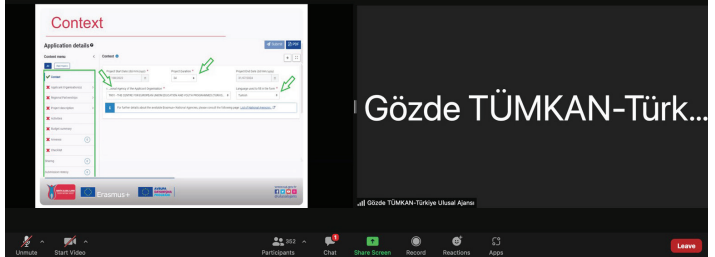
Context

Application details

Content menu

Context

Project Start Date (dd-mm-yyyy)
Project Duration
Project End Date (dd-mm-yyyy)

National Agency of the Applicant Organisation
TR01 - TURK EGITIM VE GENCLIK PROGRAMLARI MERKEZI
Language used to fill in the form
Turkish

For further details about the available Erasmus+ National Agencies, please consult the following page: List of National Agencies

Context
Applicant Organisation(s)
Beyond Partnerships
Project Description
Activities
Budget Summary
Annexes
Checklist
Sharing
Submission History

Erasmus+

Gözde TÜMKAN-Türk...

Gözde TÜMKAN-Türkiye Ulusal Ajansı

Unmute
Start Video
352
Participants
Chat
Share Screen
Record
Reactions
Apps
Leave